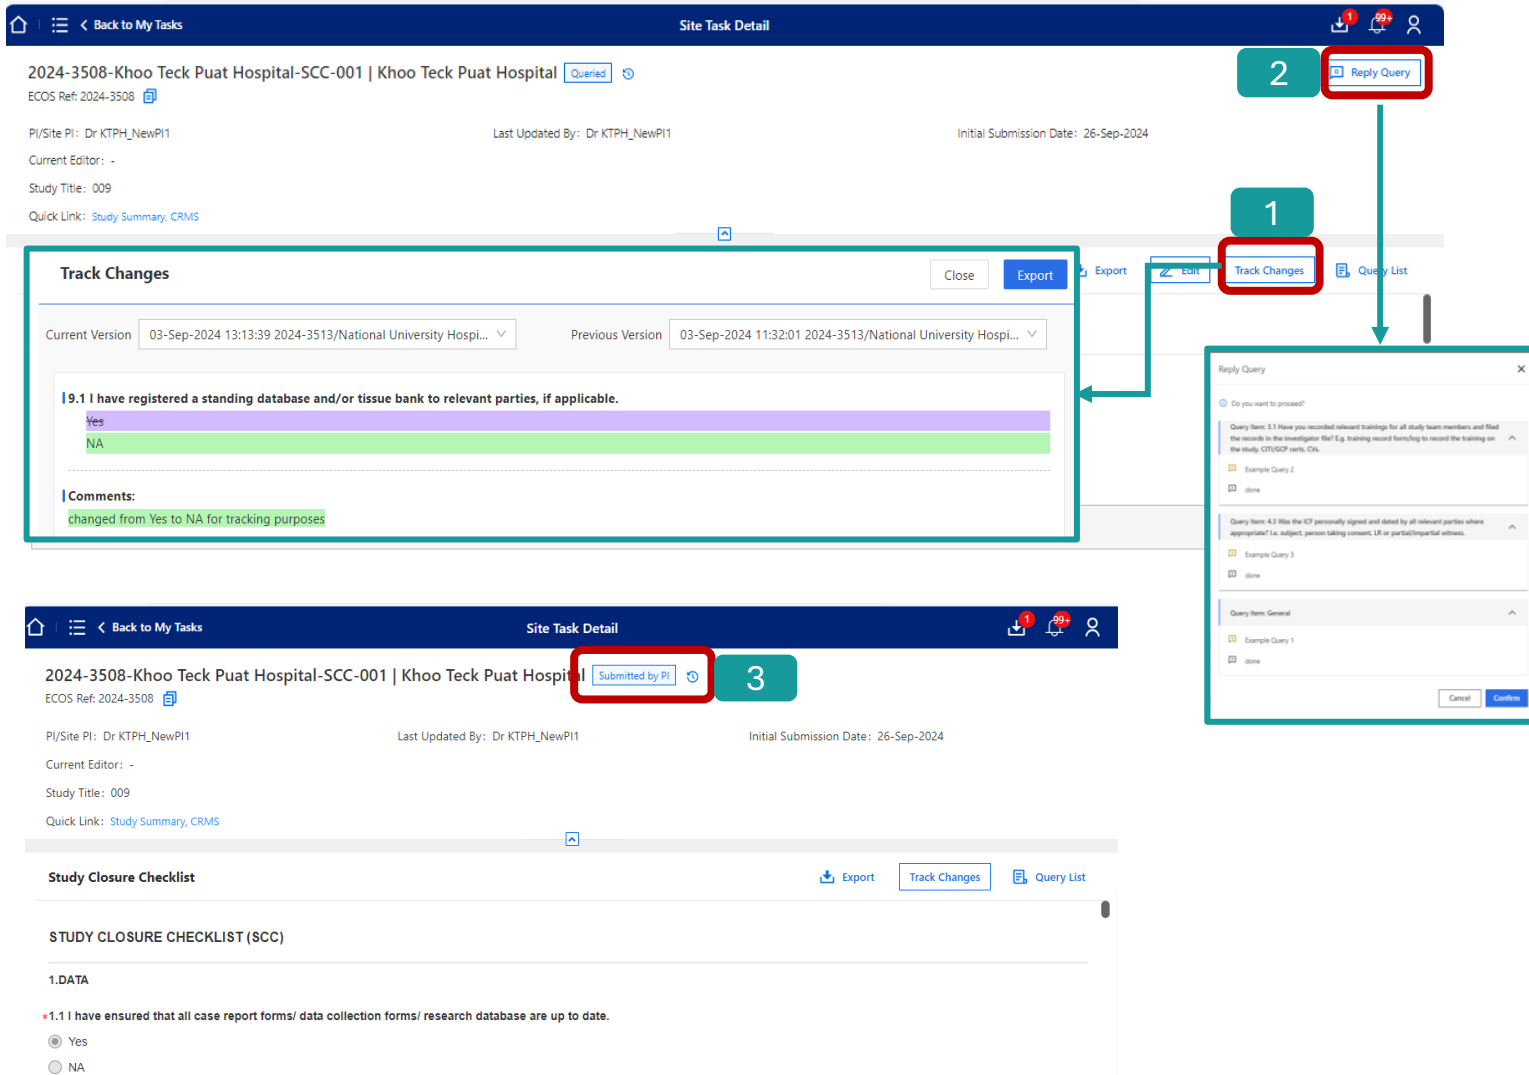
Back to My Tasks

Site Task Detail

1 99+

2024-3508-Khoo Teck Puat Hospital-SCC-001 | Khoo Teck Puat Hospital Queried

ECOS Ref: 2024-3508

2

Reply Query

PI/Site PI: Dr KTPH_NewPI1

Last Updated By: Dr KTPH_NewPI1

Initial Submission Date: 26-Sep-2024

Current Editor: -

Study Title: 009

Quick Link: Study Summary, CRMS

1

Track Changes

Close Export

Export Edit Track Changes Query List

Current Version 03-Sep-2024 13:13:39 2024-3513/National University Hospi...

Previous Version 03-Sep-2024 11:32:01 2024-3513/National University Hospi...

9.1 I have registered a standing database and/or tissue bank to relevant parties, if applicable.

Yes

NA

Comments:

changed from Yes to NA for tracking purposes

Reply Query

Do you want to proceed?

Query Item: 3.1 Have you recorded relevant trainings for all study team members and filed the records in the investigator file? E.g. training record form/log to record the training on the study, CITI/GCP certs, CVs.

Example Query 2

done

Query Item: 4.3 Was the ICF personally signed and dated by all relevant parties where appropriate? i.e. subject, person taking consent, LR or partial/impartial witness.

Example Query 3

done

Query Item: General

Example Query 1

done

Cancel Confirm

Back to My Tasks

Site Task Detail

1 99+

2024-3508-Khoo Teck Puat Hospital-SCC-001 | Khoo Teck Puat Hospital Submitted by PI

3

ECOS Ref: 2024-3508

PI/Site PI: Dr KTPH_NewPI1

Last Updated By: Dr KTPH_NewPI1

Initial Submission Date: 26-Sep-2024

Current Editor: -

Study Title: 009

Quick Link: Study Summary, CRMS

Study Closure Checklist

Export Track Changes Query List

STUDY CLOSURE CHECKLIST (SCC)

1.DATA

*1.1 I have ensured that all case report forms/ data collection forms/ research database are up to date.

Yes

NA